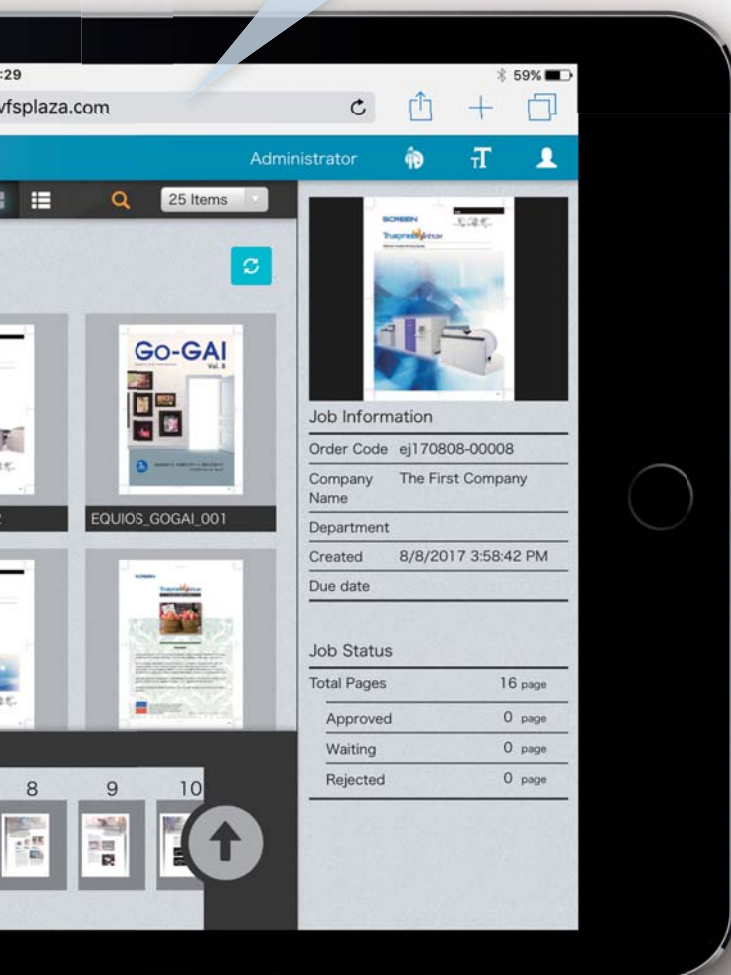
:29
59%
vfsplaza.com
Administrator
25 Items
Go-GAI
Vol. 8
EQUIOS_GOGAI_001
SCREEN
Job Information
Order Code ej170808-00008
Company Name The First Company
Department
Created 8/8/2017 3:58:42 PM
Due date
Job Status
Total Pages 16 page
Approved 0 page
Waiting 0 page
Rejected 0 page
8
9
10